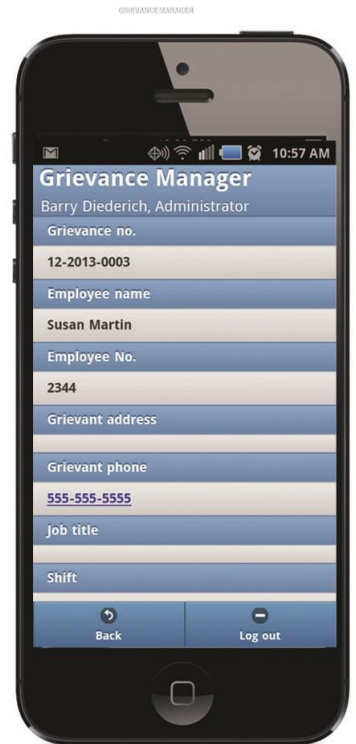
GRIEVANCE MANAGER

10:57 AM

Grievance Manager
Barry Diederich, Administrator

Grievance no.
12-2013-0003
Employee name
Susan Martin
Employee No.
2344
Grievant address
Grievant phone
555-555-5555
Job title
Shift

Back
Log out